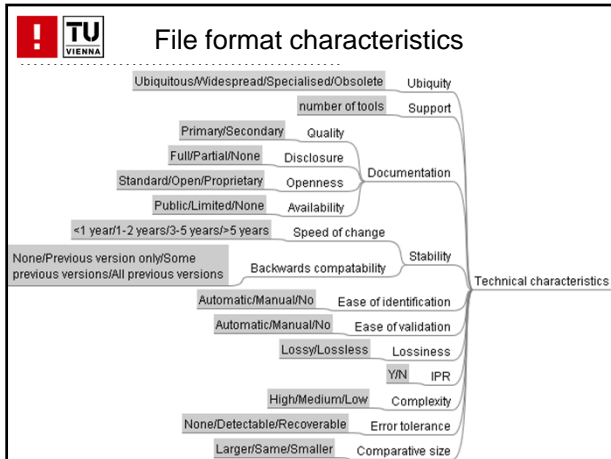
TU VIENNA

File format characteristics

Ubiquitous/Widespread/Specialised/Obsolete Ubiquity

number of tools Support

Primary/Secondary Quality

Full/Partial/None Disclosure

Standard/Open/Proprietary Openness

Public/Limited/None Availability

Documentation

<1 year/1-2 years/3-5 years/>5 years Speed of change

None/Previous version only/Some previous versions/All previous versions Backwards compatability

Stability

Technical characteristics

Automatic/Manual/No Ease of identification

Automatic/Manual/No Ease of validation

Lossy/Lossless Lossiness

Y/N IPR

High/Medium/Low Complexity

None/Detectable/Recoverable Error tolerance

Larger/Same/Smaller Comparative size